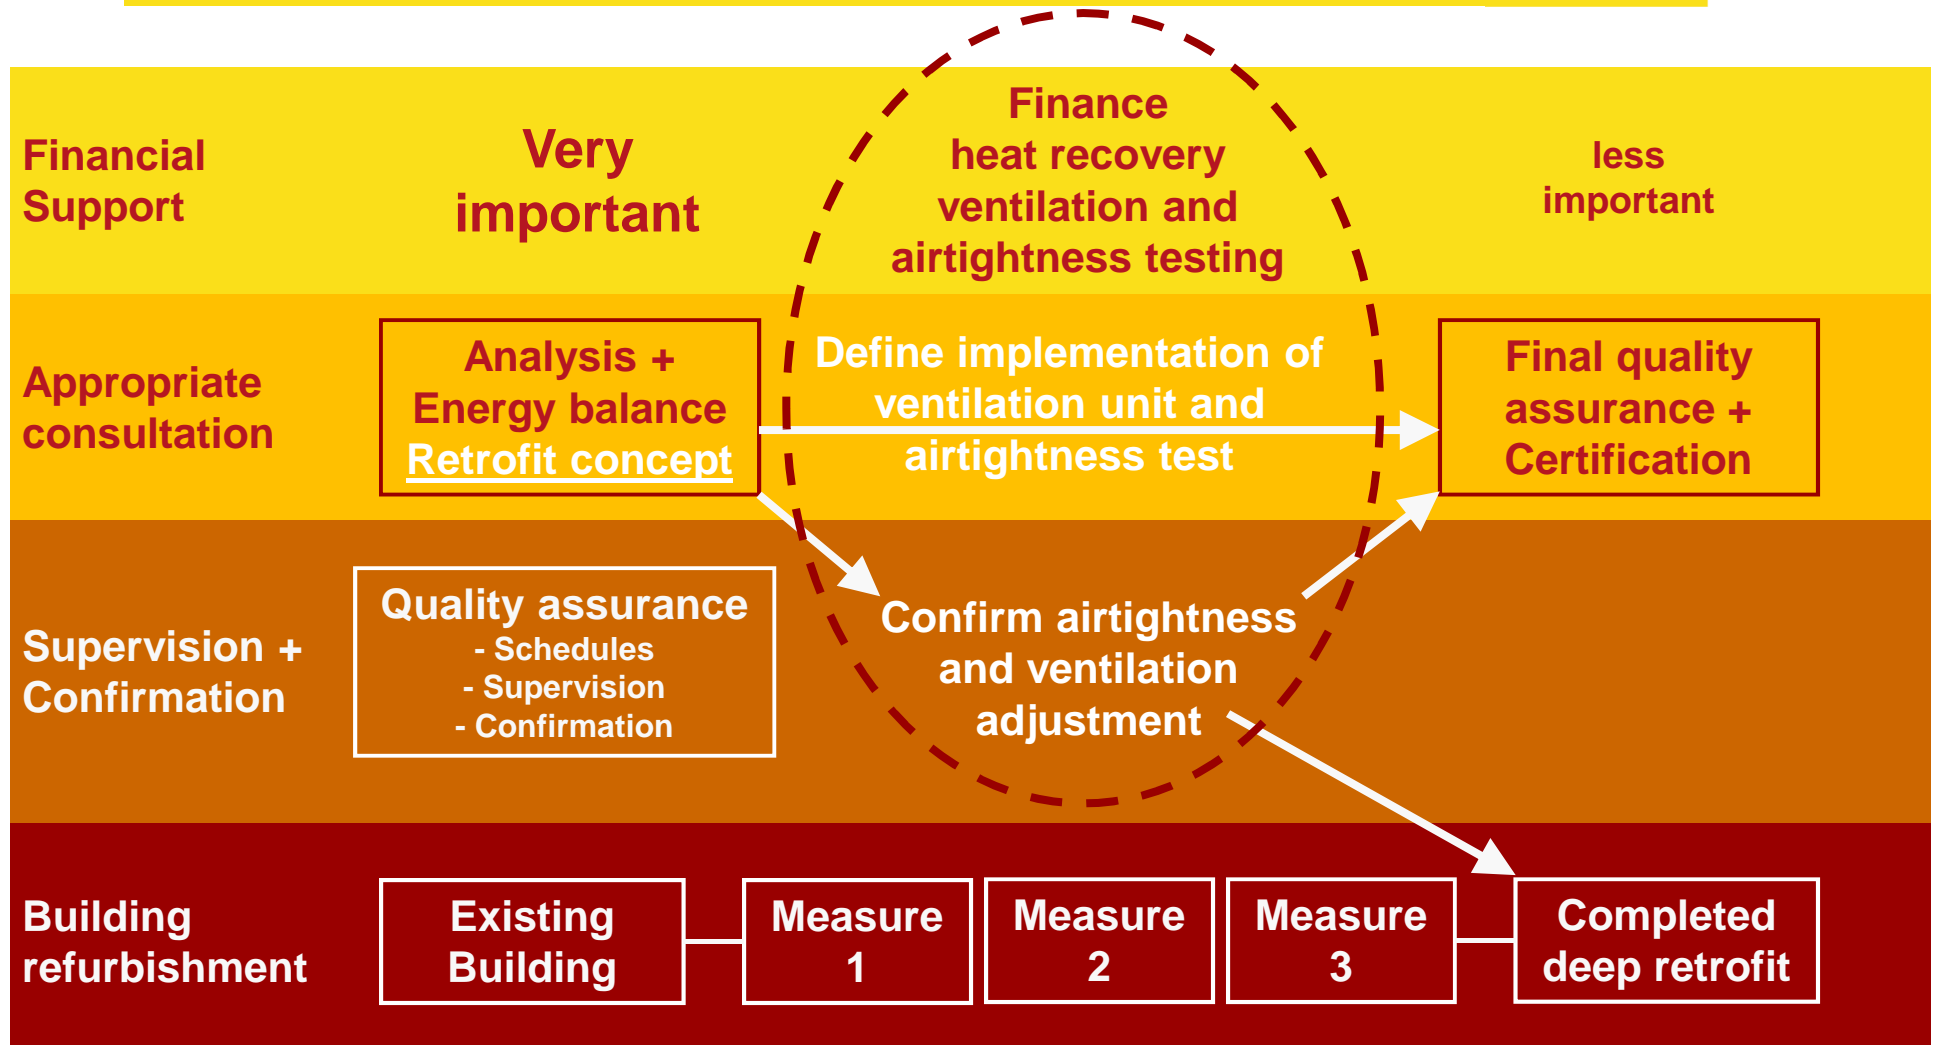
Financial Support

Very important

Finance heat recovery ventilation and airtightness testing

less important

Appropriate consultation

Analysis + Energy balance Retrofit concept

Define implementation of ventilation unit and airtightness test

Final quality assurance + Certification

Supervision + Confirmation

Quality assurance
- Schedules
- Supervision
- Confirmation

Confirm airtightness and ventilation adjustment

Building refurbishment

Existing Building

Measure 1

Measure 2

Measure 3

Completed deep retrofit